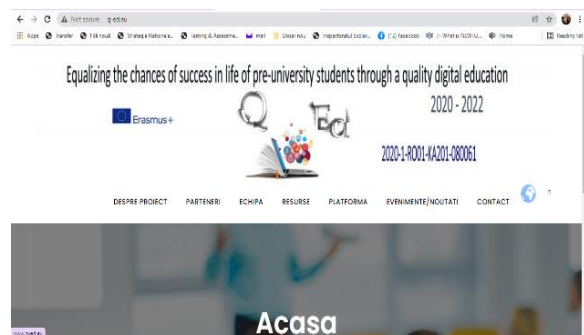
Not secure | q-ed.ro

Apps | transfer | Fila nouă | Strategia Națională... | testing & Assessme... | mail | Glossary... | Inspectoratul Școlar... | (1) Facebook | /- What is NOW/... | Home | Reading list

Equalizing the chances of success in life of pre-university students through a quality digital education

2020 - 2022

Erasmus+

Q Ed

2020-1-RO01-KA201-080061

DESPRE PROIECT | PARTENERI | ECHIPA | RESURSE | PLATFORMA | EVENIMENTE/NOUTATI | CONTACT

Acasa